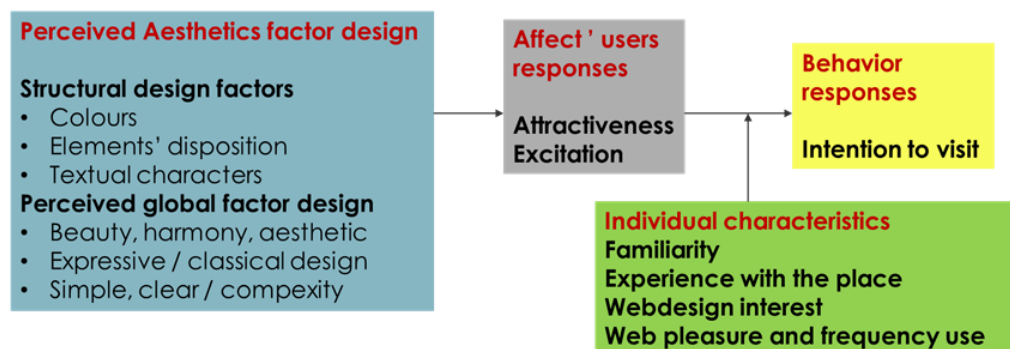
Perceived Aesthetics factor design

Structural design factors
• Colours
• Elements' disposition
• Textual characters
Perceived global factor design
• Beauty, harmony, aesthetic
• Expressive / classical design
• Simple, clear / compexity

Affect ' users responses

Attractiveness
Excitation

Behavior responses

Intention to visit

Individual characteristics
Familiarity
Experience with the place
Webdesign interest
Web pleasure and frequency use